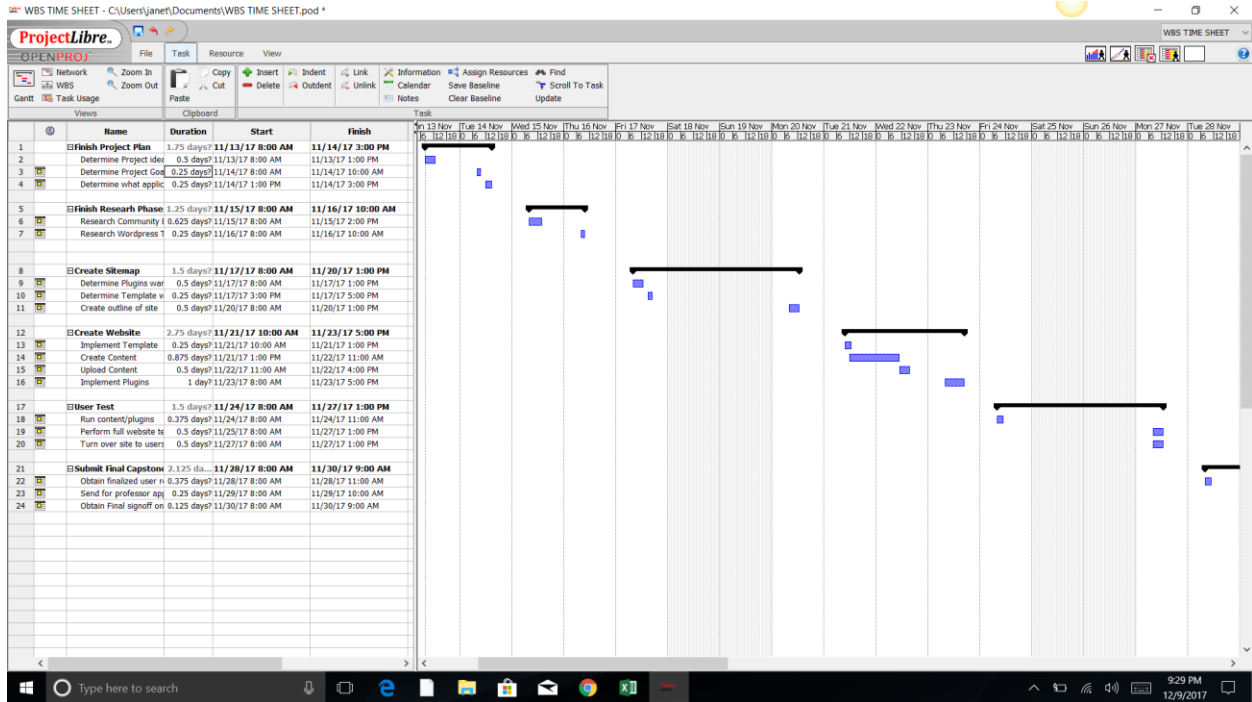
WBS TIME SHEET - C:\Users\janet\Documents\WBS TIME SHEET.pod *

ProjectLibre
OPENPROJ

File Task Resource View

WBS TIME SHEET

Gantt Network WBS Task Usage Zoom In Zoom Out
Views

Paste Copy Cut
Clipboard

Insert Delete Indent Outdent Link Unlink Information Calendar Notes Assign Resources Save Baseline Clear Baseline Find Scroll To Task Update
Task

| | | Name | Duration | Start | Finish |
|---|---|---|---|---|---|
| 1 | | ⊟Finish Project Plan | 1.75 days? | 11/13/17 8:00 AM | 11/14/17 3:00 PM |
| 2 | | Determine Project ide | 0.5 days? | 11/13/17 8:00 AM | 11/13/17 1:00 PM |
| 3 | | Determine Project Goa | 0.25 days? | 11/14/17 8:00 AM | 11/14/17 10:00 AM |
| 4 | | Determine what applic | 0.25 days? | 11/14/17 1:00 PM | 11/14/17 3:00 PM |
| 5 | | ⊟Finish Research Phase | 1.25 days? | 11/15/17 8:00 AM | 11/16/17 10:00 AM |
| 6 | | Research Community I | 0.625 days? | 11/15/17 8:00 AM | 11/15/17 2:00 PM |
| 7 | | Research Wordpress T | 0.25 days? | 11/16/17 8:00 AM | 11/16/17 10:00 AM |
| 8 | | ⊟Create Sitemap | 1.5 days? | 11/17/17 8:00 AM | 11/20/17 1:00 PM |
| 9 | | Determine Plugins war | 0.5 days? | 11/17/17 8:00 AM | 11/17/17 1:00 PM |
| 10 | | Determine Template v | 0.25 days? | 11/17/17 3:00 PM | 11/17/17 5:00 PM |
| 11 | | Create outline of site | 0.5 days? | 11/20/17 8:00 AM | 11/20/17 1:00 PM |
| 12 | | ⊟Create Website | 2.75 days? | 11/21/17 10:00 AM | 11/23/17 5:00 PM |
| 13 | | Implement Template | 0.25 days? | 11/21/17 10:00 AM | 11/21/17 1:00 PM |
| 14 | | Create Content | 0.875 days? | 11/21/17 1:00 PM | 11/22/17 11:00 AM |
| 15 | | Upload Content | 0.5 days? | 11/22/17 11:00 AM | 11/22/17 4:00 PM |
| 16 | | Implement Plugins | 1 day? | 11/23/17 8:00 AM | 11/23/17 5:00 PM |
| 17 | | ⊟User Test | 1.5 days? | 11/24/17 8:00 AM | 11/27/17 1:00 PM |
| 18 | | Run content/plugins | 0.375 days? | 11/24/17 8:00 AM | 11/24/17 11:00 AM |
| 19 | | Perform full website te | 0.5 days? | 11/25/17 8:00 AM | 11/27/17 1:00 PM |
| 20 | | Turn over site to users | 0.5 days? | 11/27/17 8:00 AM | 11/27/17 1:00 PM |
| 21 | | ⊟Submit Final Capstone | 2.125 da... | 11/28/17 8:00 AM | 11/30/17 9:00 AM |
| 22 | | Obtain finalized user r | 0.375 days? | 11/28/17 8:00 AM | 11/28/17 11:00 AM |
| 23 | | Send for professor app | 0.25 days? | 11/29/17 8:00 AM | 11/29/17 10:00 AM |
| 24 | | Obtain Final signoff on | 0.125 days? | 11/30/17 8:00 AM | 11/30/17 9:00 AM |

Mon 13 Nov Tue 14 Nov Wed 15 Nov Thu 16 Nov Fri 17 Nov Sat 18 Nov Sun 19 Nov Mon 20 Nov Tue 21 Nov Wed 22 Nov Thu 23 Nov Fri 24 Nov Sat 25 Nov Sun 26 Nov Mon 27 Nov Tue 28 Nov

Type here to search

9:29 PM
12/9/2017